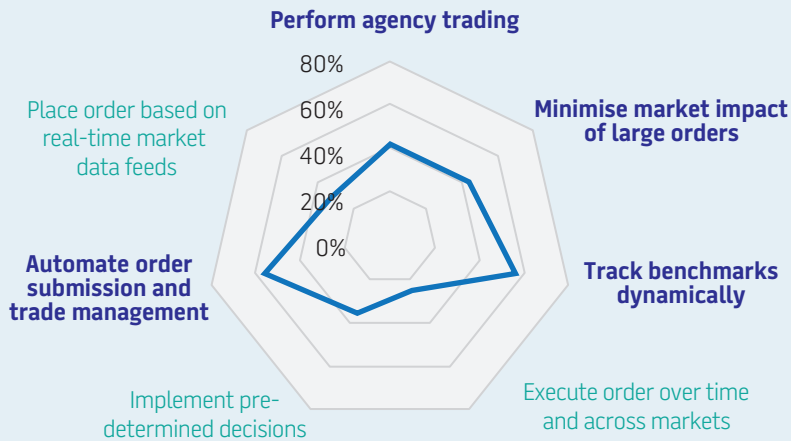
Perform agency trading

80%
60%
40%
20%
0%

Minimise market impact of large orders

Track benchmarks dynamically

Execute order over time and across markets

Implement predetermined decisions

Automate order submission and trade management

Place order based on real-time market data feeds